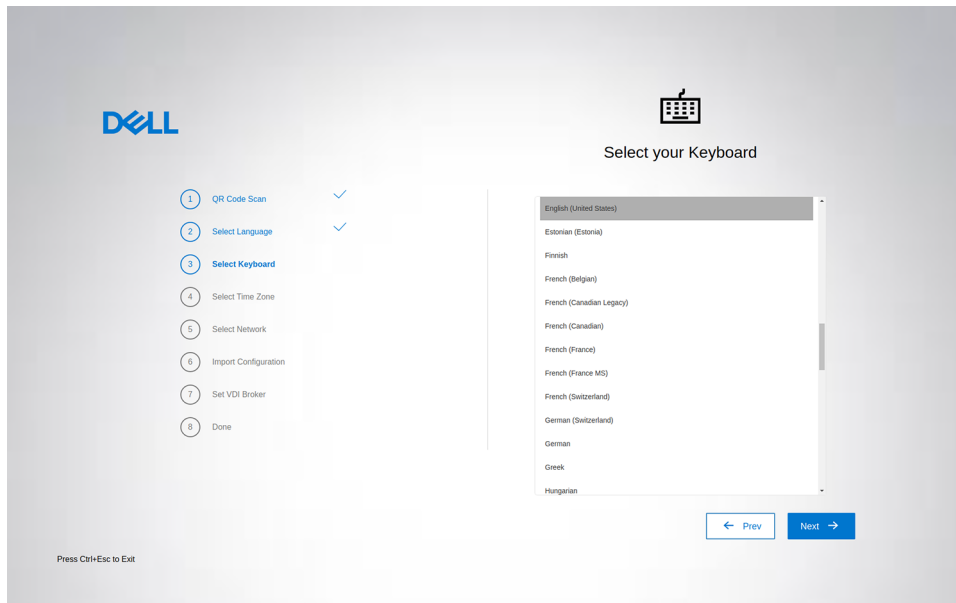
DELL

Select your Keyboard

1 QR Code Scan
2 Select Language
3 Select Keyboard
4 Select Time Zone
5 Select Network
6 Import Configuration
7 Set VDI Broker
8 Done

English (United States)
Estonian (Estonia)
Finnish
French (Belgian)
French (Canadian Legacy)
French (Canadian)
French (France)
French (France MS)
French (Switzerland)
German (Switzerland)
German
Greek
Hungarian

Prev
Next

Press Ctrl+Esc to Exit